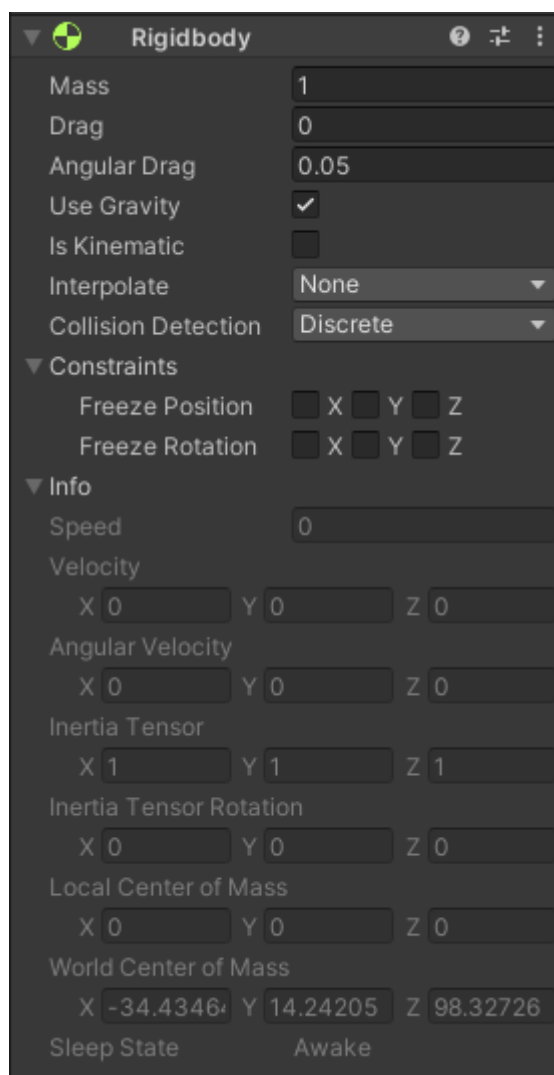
Rigidbody

Mass 1
Drag 0
Angular Drag 0.05
Use Gravity ✓
Is Kinematic
Interpolate None
Collision Detection Discrete
Constraints
Freeze Position X Y Z
Freeze Rotation X Y Z
Info
Speed 0
Velocity
X 0 Y 0 Z 0
Angular Velocity
X 0 Y 0 Z 0
Inertia Tensor
X 1 Y 1 Z 1
Inertia Tensor Rotation
X 0 Y 0 Z 0
Local Center of Mass
X 0 Y 0 Z 0
World Center of Mass
X -34.4346 Y 14.24205 Z 98.32726
Sleep State Awake